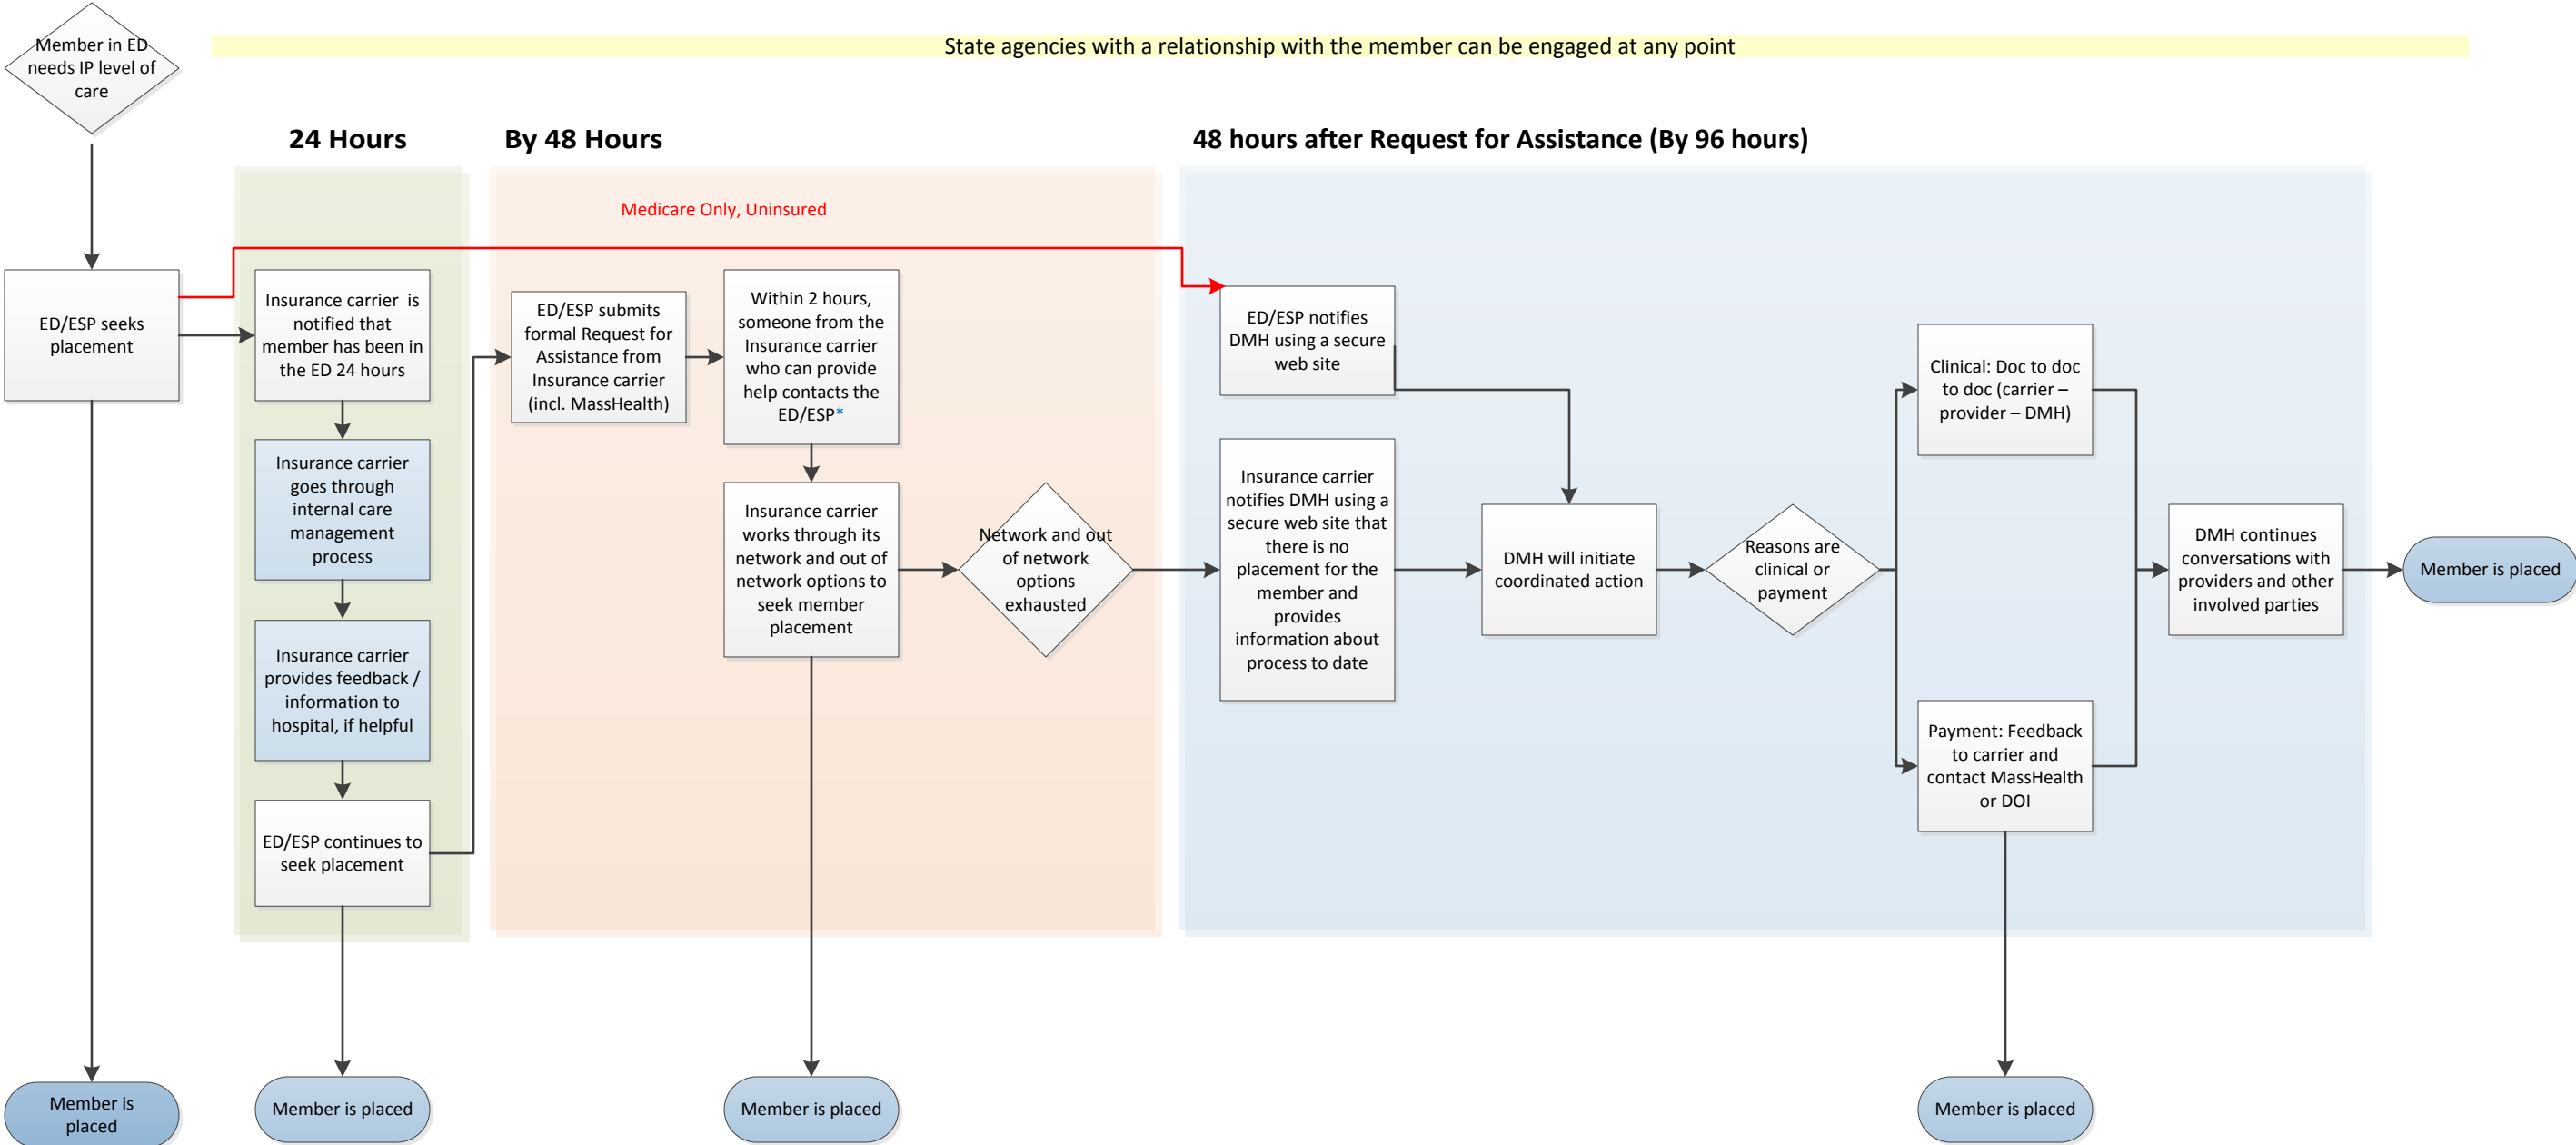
Member in ED needs IP level of care

State agencies with a relationship with the member can be engaged at any point

24 Hours

By 48 Hours

48 hours after Request for Assistance (By 96 hours)

Medicare Only, Uninsured

ED/ESP seeks placement

Insurance carrier is notified that member has been in the ED 24 hours

Insurance carrier goes through internal care management process

Insurance carrier provides feedback / information to hospital, if helpful

ED/ESP continues to seek placement

ED/ESP submits formal Request for Assistance from Insurance carrier (incl. MassHealth)

Within 2 hours, someone from the Insurance carrier who can provide help contacts the ED/ESP*

Insurance carrier works through its network and out of network options to seek member placement

Network and out of network options exhausted

ED/ESP notifies DMH using a secure web site

Insurance carrier notifies DMH using a secure web site that there is no placement for the member and provides information about process to date

DMH will initiate coordinated action

Reasons are clinical or payment

Clinical: Doc to doc to doc (carrier – provider – DMH)

Payment: Feedback to carrier and contact MassHealth or DOI

DMH continues conversations with providers and other involved parties

Member is placed

Member is placed

Member is placed

Member is placed

Member is placed

Member is placed